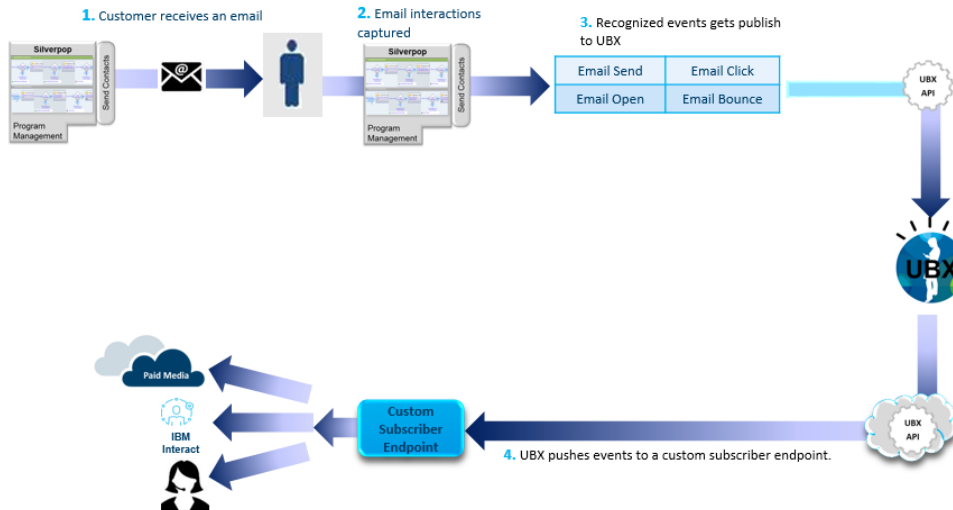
1. Customer receives an email

Silverpop

Send Contacts

Program Management

2. Email interactions captured

Silverpop

Send Contacts

Program Management

3. Recognized events gets publish to UBX

| Email Send | Email Click |
|---|---|
| Email Open | Email Bounce |

UBX API

UBX

UBX API

4. UBX pushes events to a custom subscriber endpoint.

Custom Subscriber Endpoint

Paid Media

IBM Interact